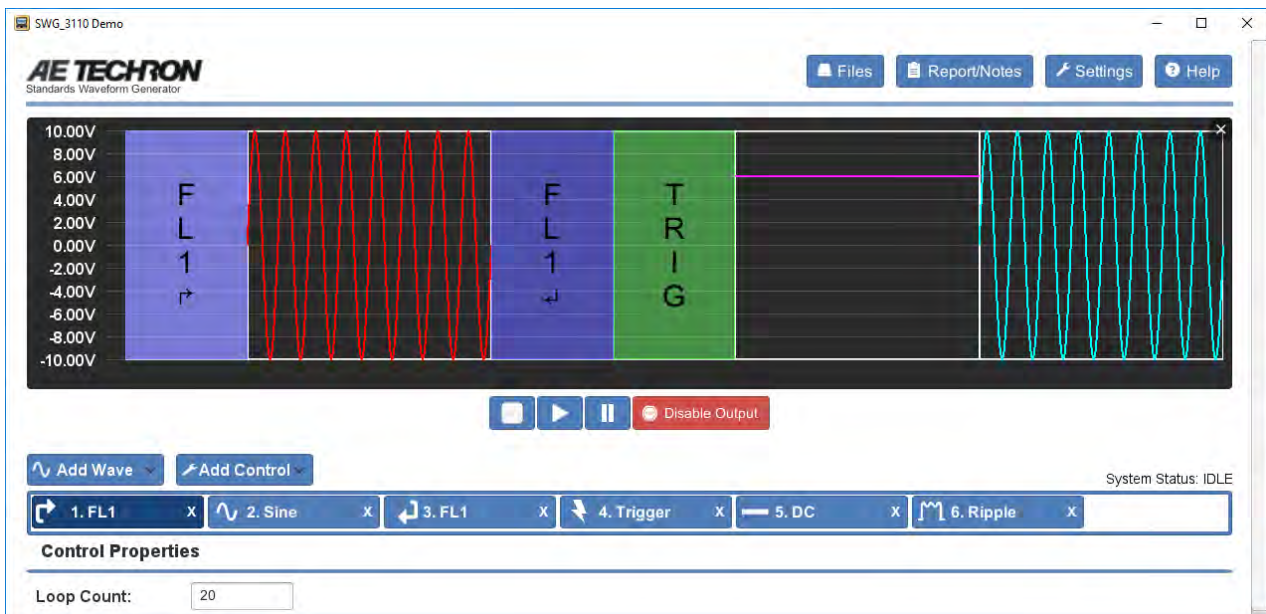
SWG_3110 Demo

AE TECHRON
Standards Waveform Generator

Files
Report/Notes
Settings
Help

10.00V
8.00V
6.00V
4.00V
2.00V
0.00V
-2.00V
-4.00V
-6.00V
-8.00V
-10.00V

F
L
1

F
L
1

T
R
I
G

Disable Output

Add Wave
Add Control

System Status: IDLE

1. FL1 X
2. Sine X
3. FL1 X
4. Trigger X
5. DC X
6. Ripple X

Control Properties

Loop Count: 20